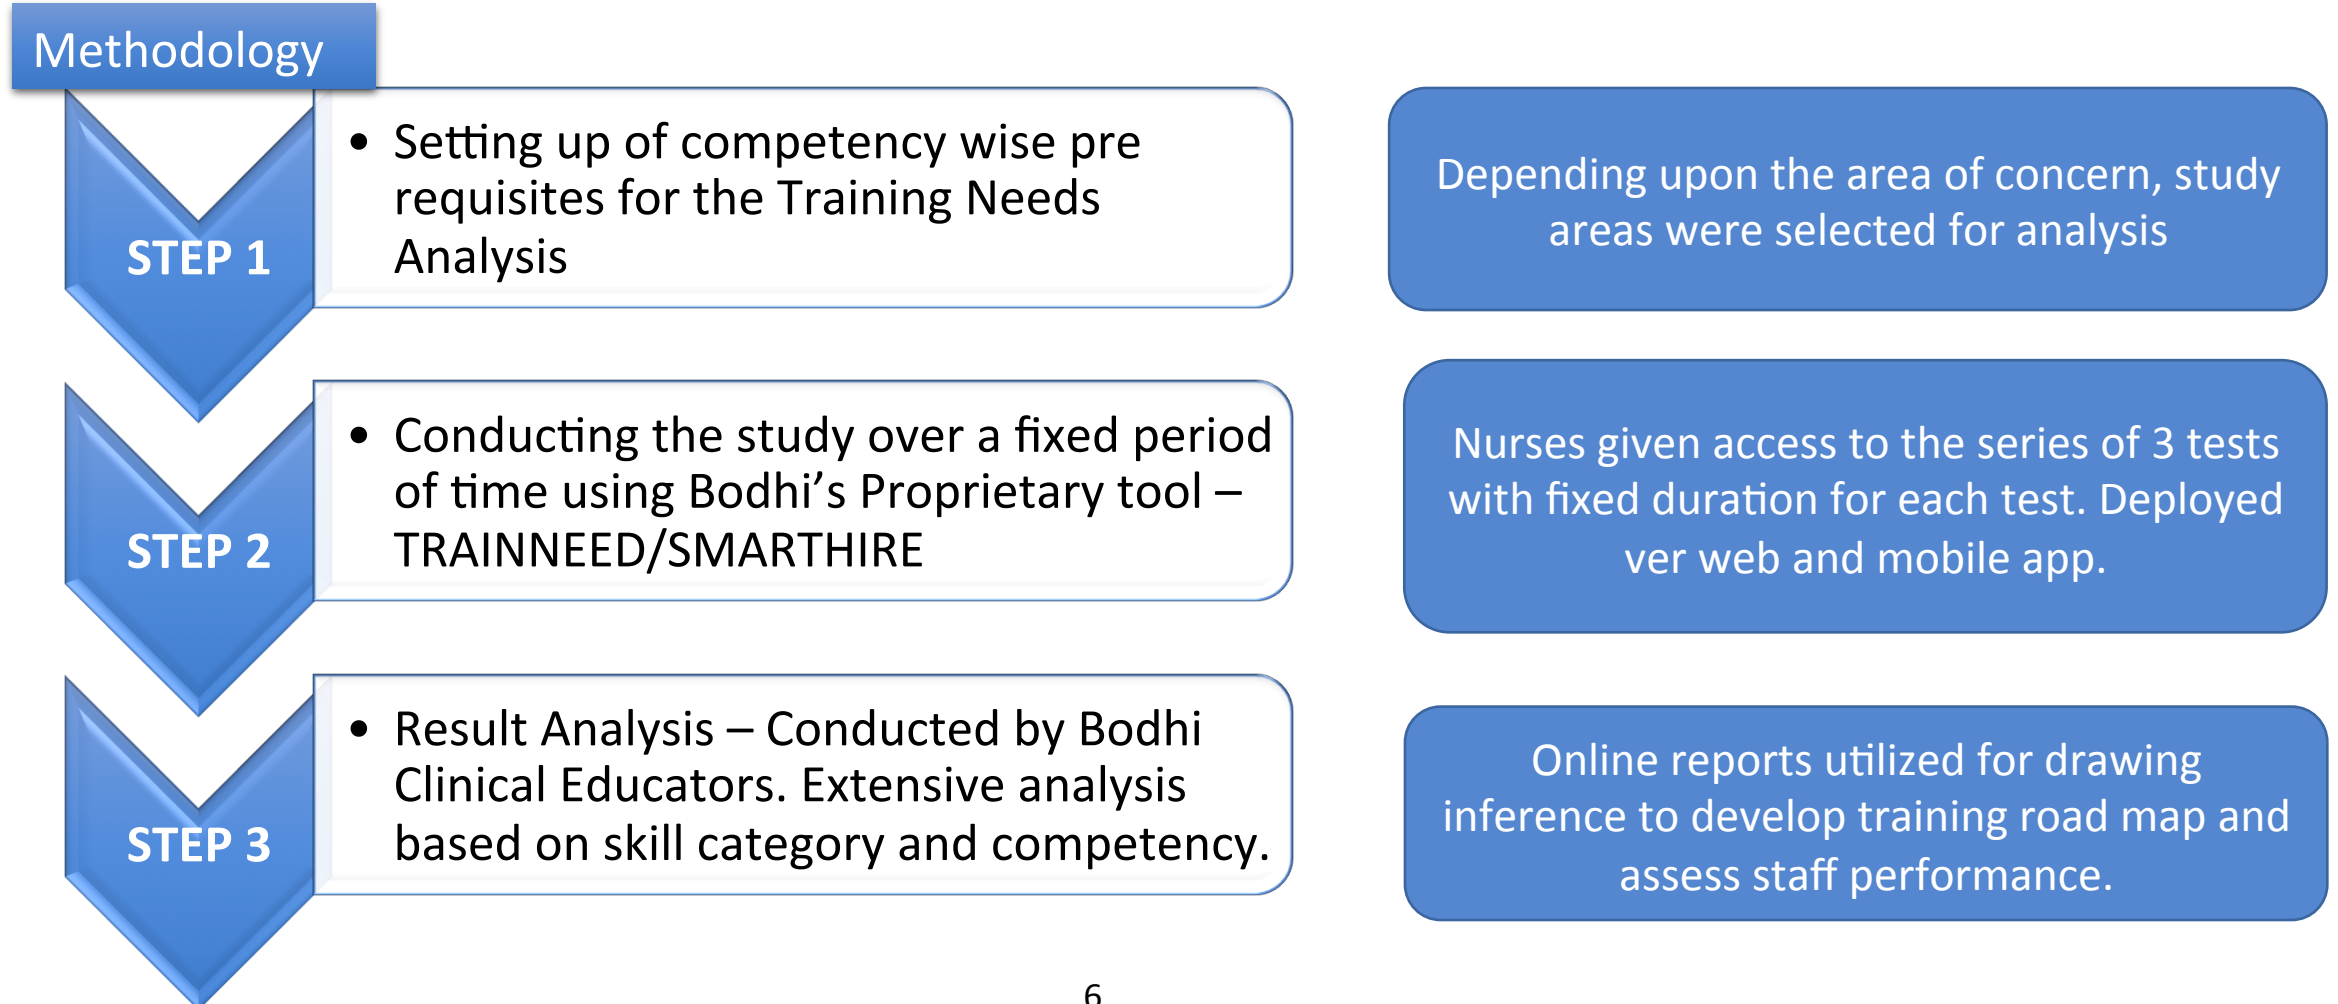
Methodology

STEP 1

• Setting up of competency wise pre requisites for the Training Needs Analysis

Depending upon the area of concern, study areas were selected for analysis

STEP 2

• Conducting the study over a fixed period of time using Bodhi's Proprietary tool – TRAINNEED/SMARTHIRE

Nurses given access to the series of 3 tests with fixed duration for each test. Deployed ver web and mobile app.

STEP 3

• Result Analysis – Conducted by Bodhi Clinical Educators. Extensive analysis based on skill category and competency.

Online reports utilized for drawing inference to develop training road map and assess staff performance.

6